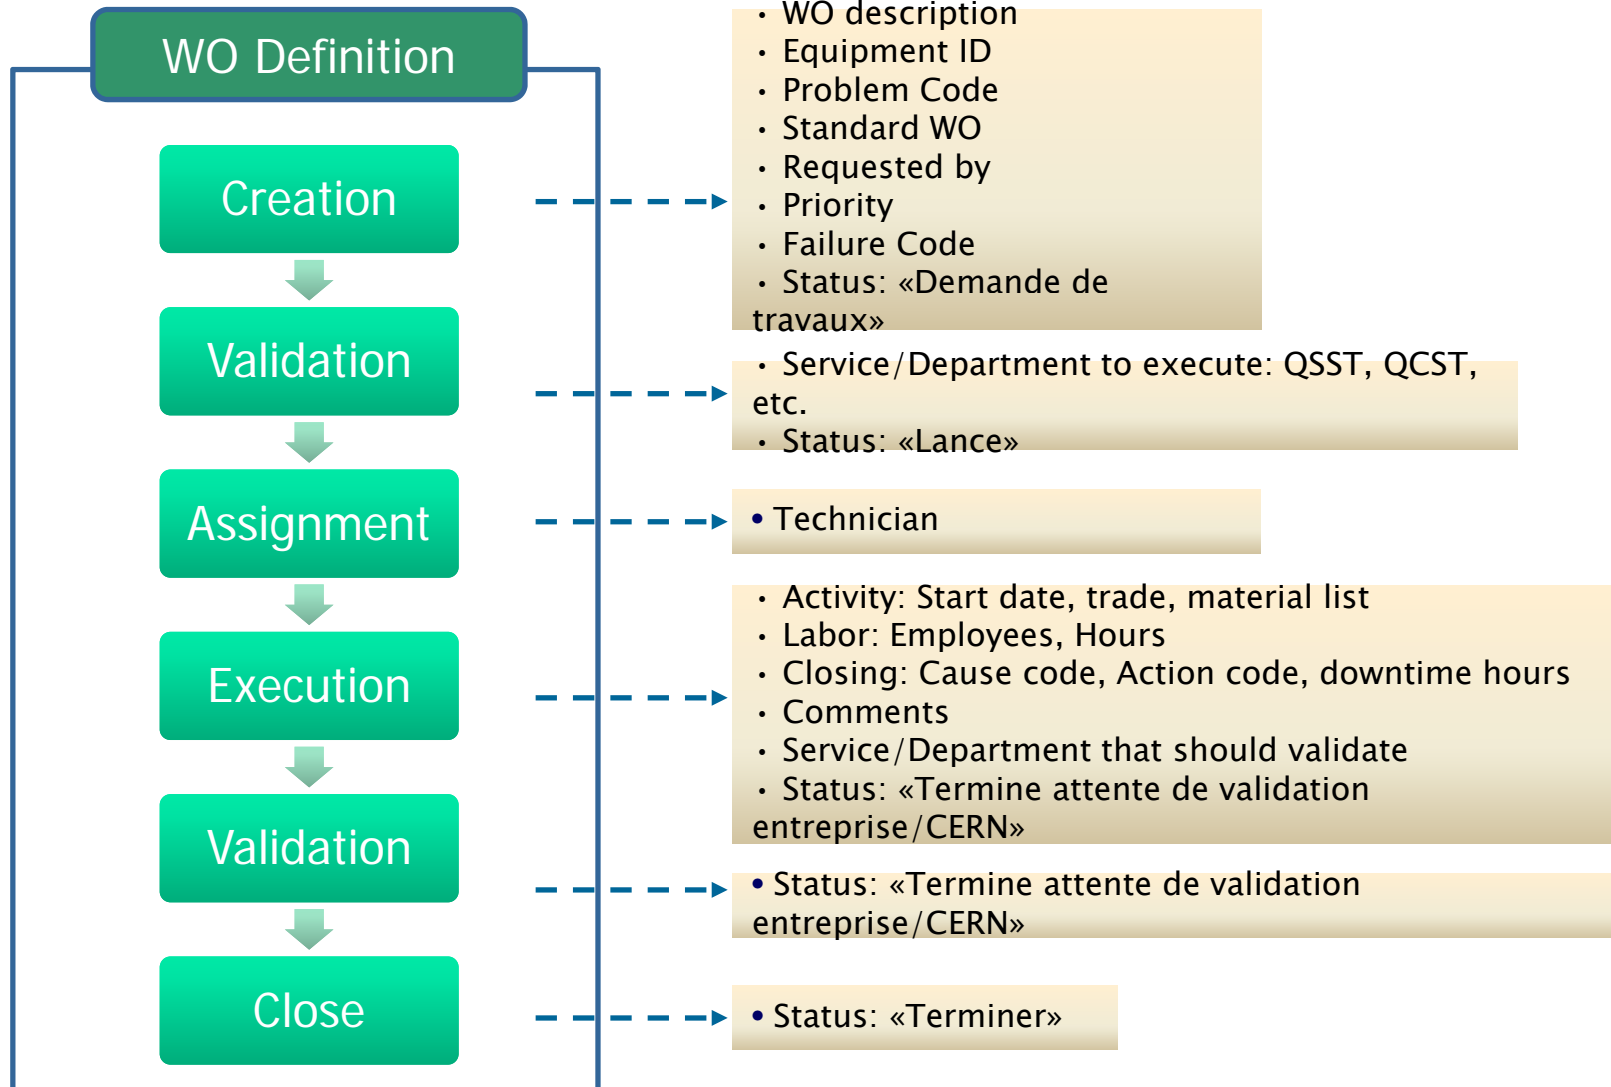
WO Definition

Creation

Validation

Assignment

Execution

Validation

Close

• WO description
• Equipment ID
• Problem Code
• Standard WO
• Requested by
• Priority
• Failure Code
• Status: «Demande de travaux»

• Service/Department to execute: QSST, QCST, etc.
• Status: «Lance»

• Technician

• Activity: Start date, trade, material list
• Labor: Employees, Hours
• Closing: Cause code, Action code, downtime hours
• Comments
• Service/Department that should validate
• Status: «Termine attente de validation entreprise/CERN»

• Status: «Termine attente de validation entreprise/CERN»

• Status: «Terminer»